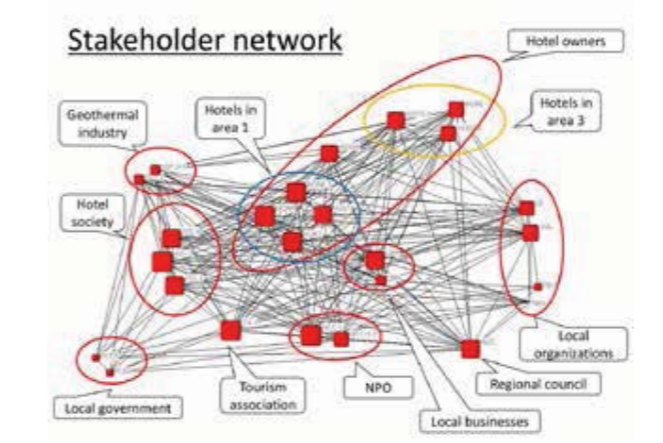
Stakeholder network

Hotel owners

Hotels in area 3

Geothermal industry

Hotels in area 1

Hotel society

Local organizations

Regional council

NPO

Tourism association

Local government

Local businesses